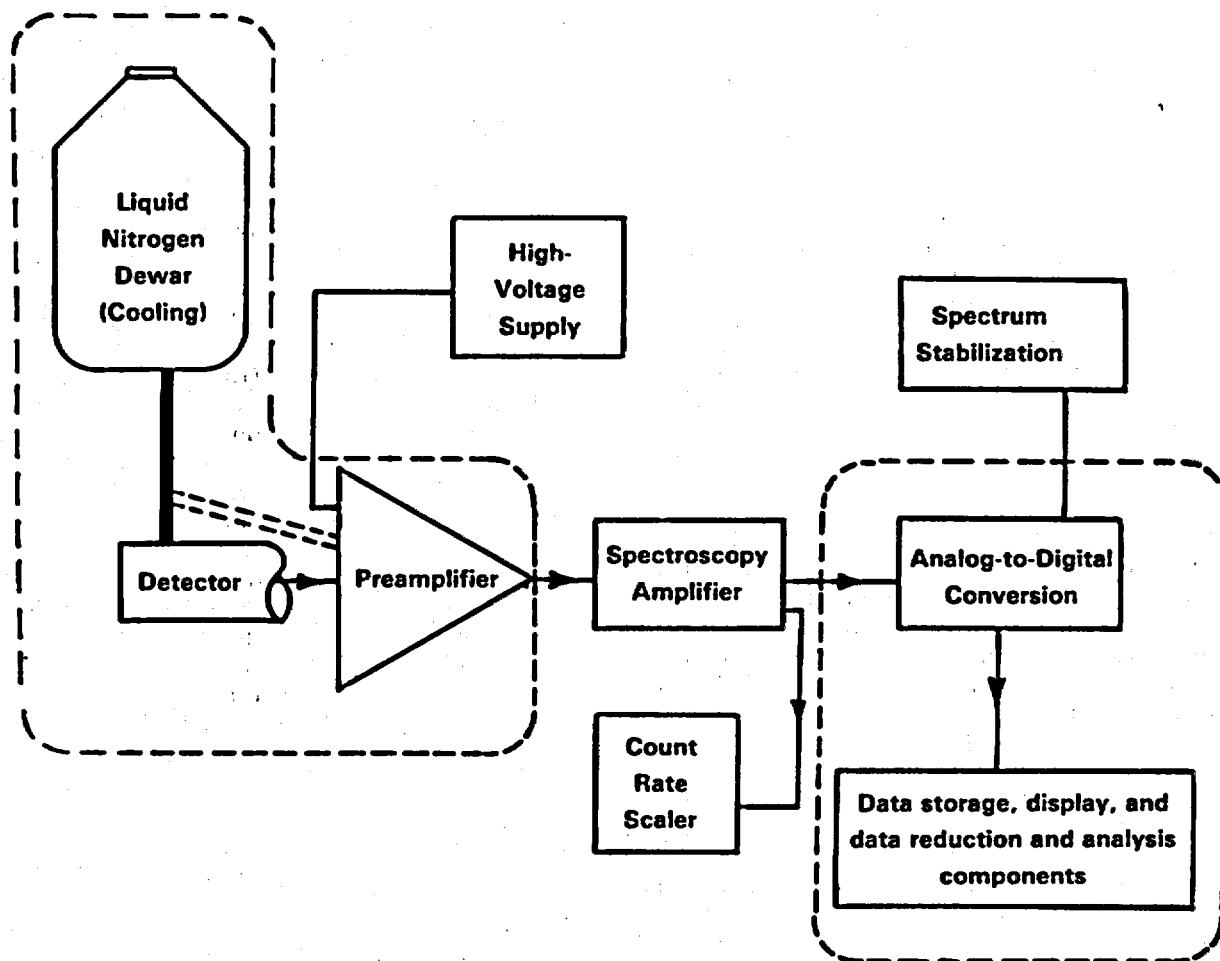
Liquid Nitrogen Dewar (Cooling)

High-Voltage Supply

Spectrum Stabilization

Detector

Preamplifier

Spectroscopy Amplifier

Analog-to-Digital Conversion

Count Rate Scaler

Data storage, display, and data reduction and analysis components